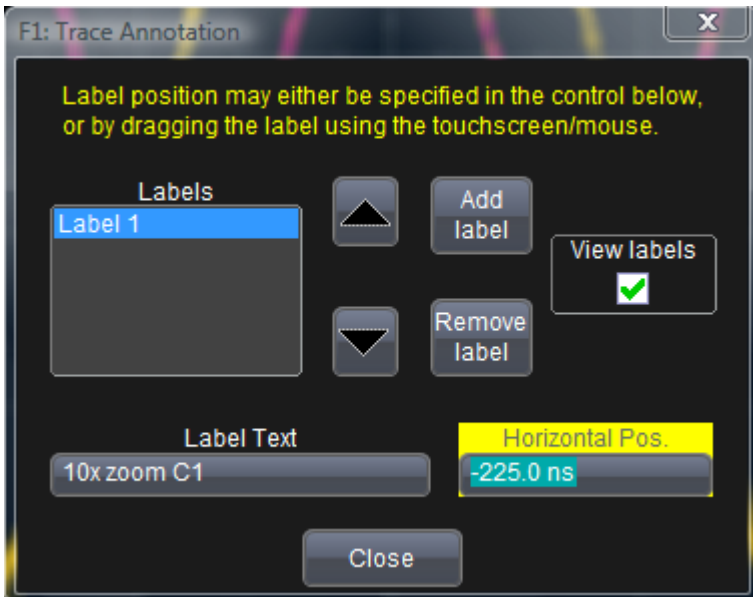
F1: Trace Annotation

X

Label position may either be specified in the control below, or by dragging the label using the touchscreen/mouse.

Labels

Label 1

Add label

Remove label

View labels

Label Text

10x zoom C1

Horizontal Pos.

-225.0 ns

Close